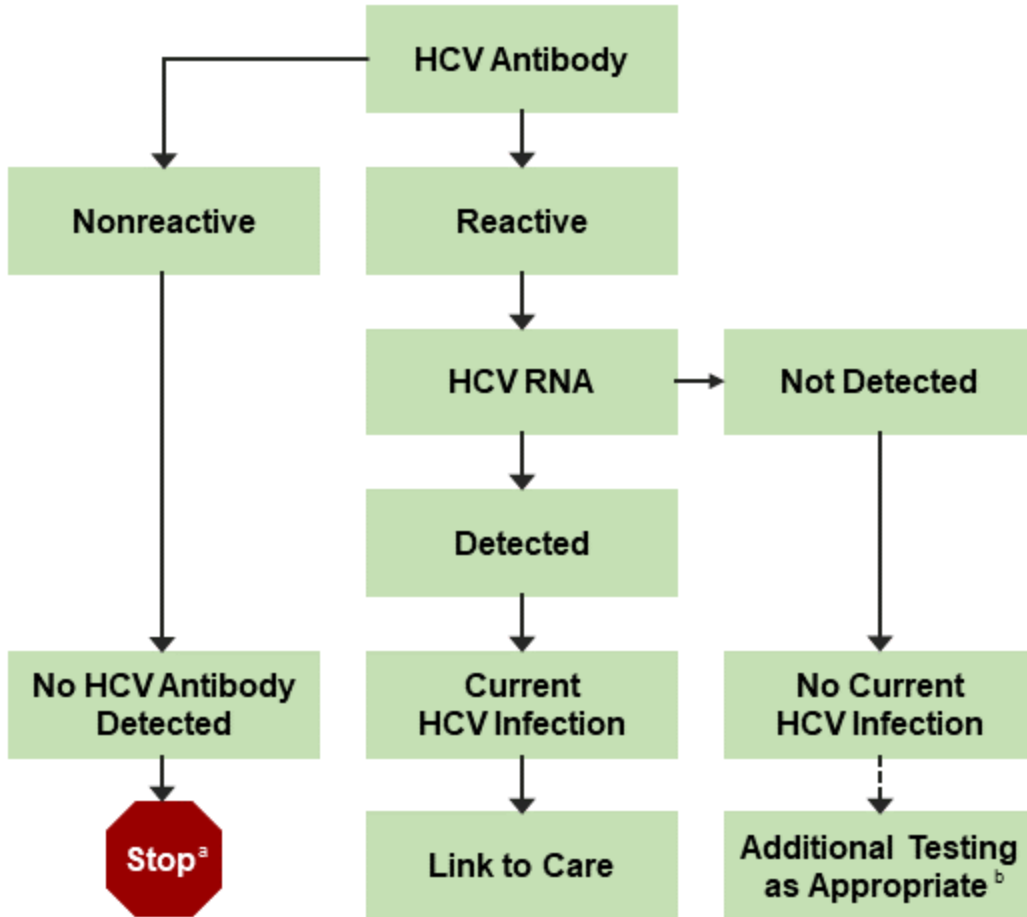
HCV Antibody

Nonreactive

Reactive

HCV RNA

Not Detected

Detected

No HCV Antibody Detected

Current HCV Infection

No Current HCV Infection

Stop$^{a}$

Link to Care

Additional Testing as Appropriate$^{b}$